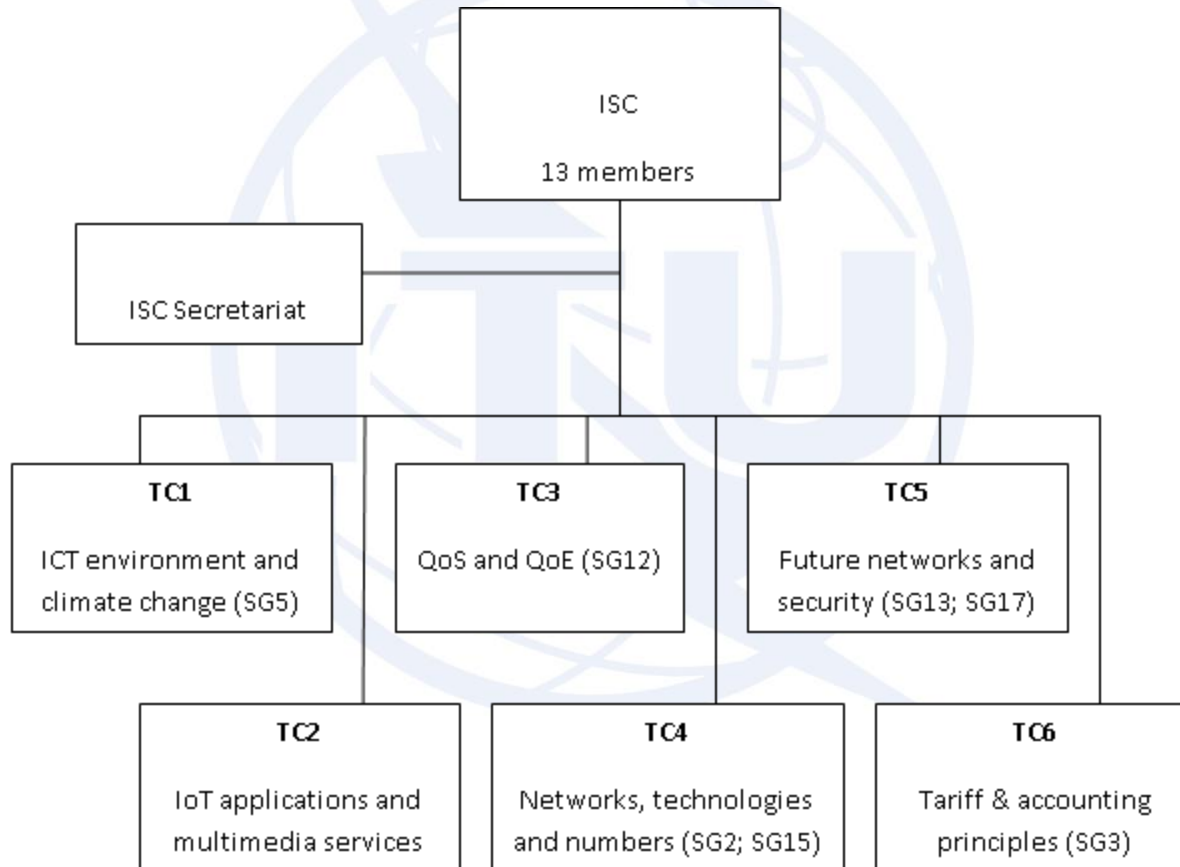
ISC

13 members

ISC Secretariat

TC1

ICT environment and climate change (SG5)

TC3

QoS and QoE (SG12)

TC5

Future networks and security (SG13; SG17)

TC2

IoT applications and multimedia services

TC4

Networks, technologies and numbers (SG2; SG15)

TC6

Tariff & accounting principles (SG3)